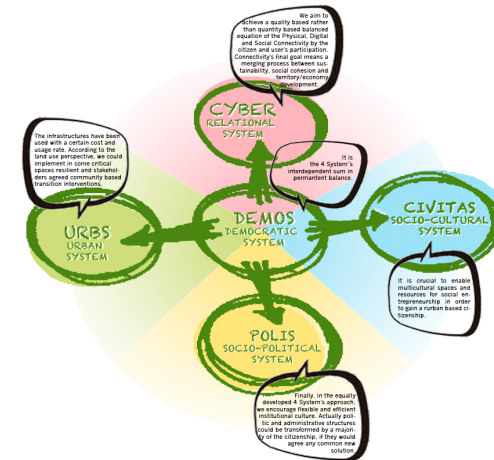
We aim to achieve a quality based rather than quantity based balanced equation of the Physical, Digital and Social Connectivity by the citizen and user's participation. Connectivity's final goal means a merging process between sustainability, social cohesion and territory/economy development.

CYBER
RELATIONAL SYSTEM

The infrastructures have been used with a certain cost and usage rate. According to the land use perspective, we could implement in some critical spaces resilient and stakeholders agreed community based transition interventions.

It is the 4 System's interdependent sum in permanent balance.

URBS
URBAN SYSTEM

DEMOS
DEMOCRATIC SYSTEM

CIVITAS
SOCIO-CULTURAL SYSTEM

It is crucial to enable multicultural spaces and resources for social entrepreneurship in order to gain a urban based citizenship.

POLIS
SOCIO-POLITICAL SYSTEM

Finally, in the equally developed 4 System's approach, we encourage flexible and efficient institutional culture. Actually politic and administrative structures could be transformed by a majority of the citizenship, if they would agree any common new solution.